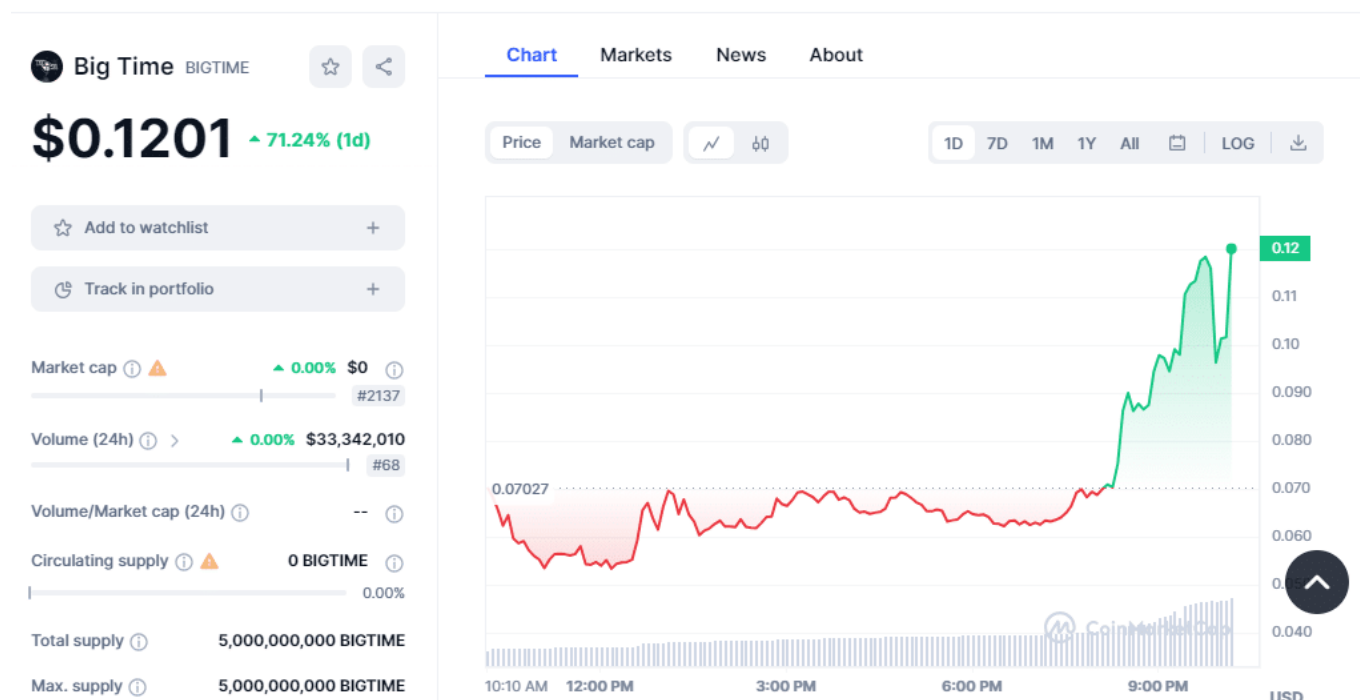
Big Time BIGTIME

$0.1201 ▲ 71.24% (1d)

Add to watchlist +

Track in portfolio +

Market cap ▲ 0.00% $0
#2137

Volume (24h) ▲ 0.00% $33,342,010
#68

Volume/Market cap (24h) --

Circulating supply 0 BIGTIME
0.00%

Total supply 5,000,000,000 BIGTIME

Max. supply 5,000,000,000 BIGTIME

Chart Markets News About

Price Market cap

1D 7D 1M 1Y All LOG

0.12
0.11
0.10
0.090
0.080
0.070
0.060
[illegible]
0.040
USD

0.07027

CoinMarketCap

10:10 AM 12:00 PM 3:00 PM 6:00 PM 9:00 PM